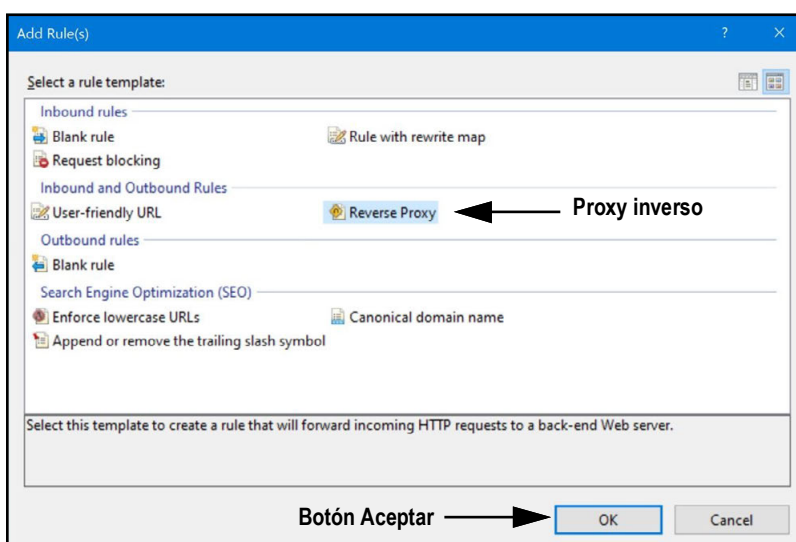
Add Rule(s)

?

×

Select a rule template:

Inbound rules

Blank rule

Rule with rewrite map

Request blocking

Inbound and Outbound Rules

User-friendly URL

Reverse Proxy

Proxy inverso

Outbound rules

Blank rule

Search Engine Optimization (SEO)

Enforce lowercase URLs

Canonical domain name

Append or remove the trailing slash symbol

Select this template to create a rule that will forward incoming HTTP requests to a back-end Web server.

Botón Aceptar

OK

Cancel